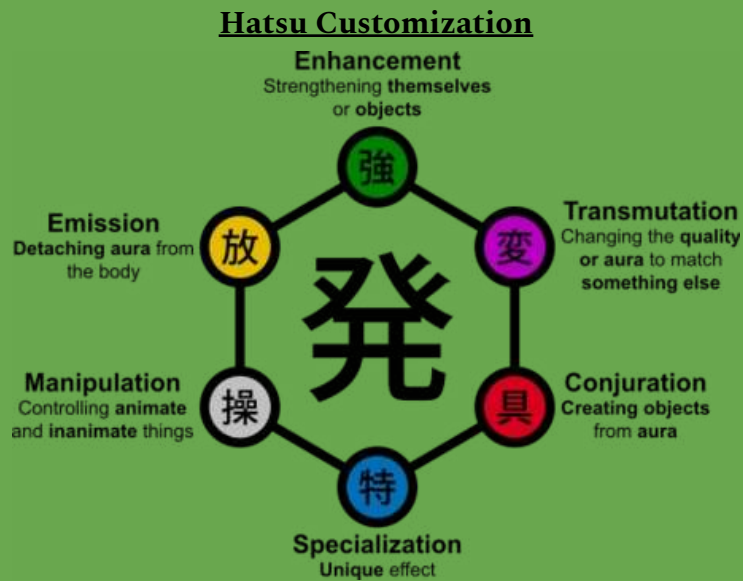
Hatsu Customization

Enhancement
Strengthening themselves or objects

強

Emission
Detaching aura from the body

放

Transmutation
Changing the quality or aura to match something else

変

発

Manipulation
Controlling animate and inanimate things

操

Conjuration
Creating objects from aura

具

特

Specialization
Unique effect